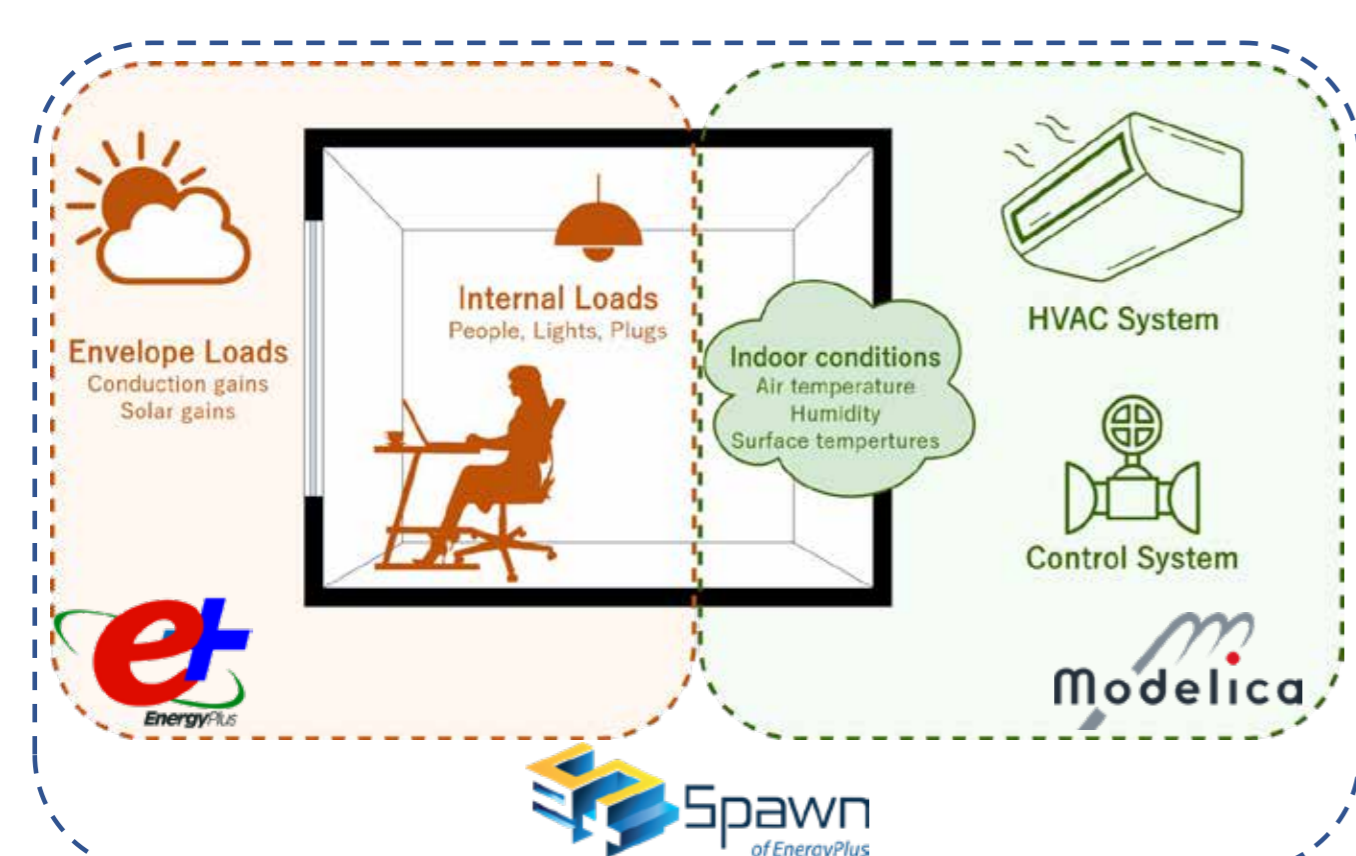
Envelope Loads
Conduction gains
Solar gains

Internal Loads
People, Lights, Plugs

Indoor conditions
Air temperature
Humidity
Surface tempertures

HVAC System

Control System

EnergyPlus

Modelica

Spawn
of EnergyPlus